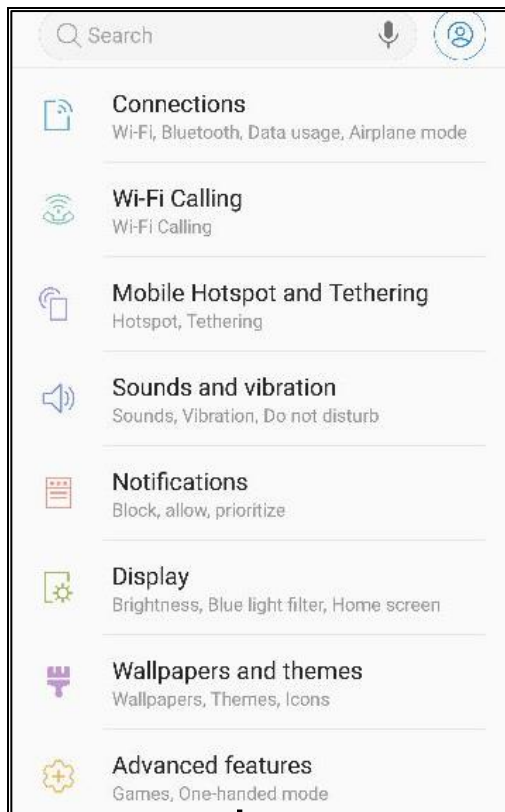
Search

Connections
Wi-Fi, Bluetooth, Data usage, Airplane mode

Wi-Fi Calling
Wi-Fi Calling

Mobile Hotspot and Tethering
Hotspot, Tethering

Sounds and vibration
Sounds, Vibration, Do not disturb

Notifications
Block, allow, prioritize

Display
Brightness, Blue light filter, Home screen

Wallpapers and themes
Wallpapers, Themes, Icons

Advanced features
Games, One-handed mode